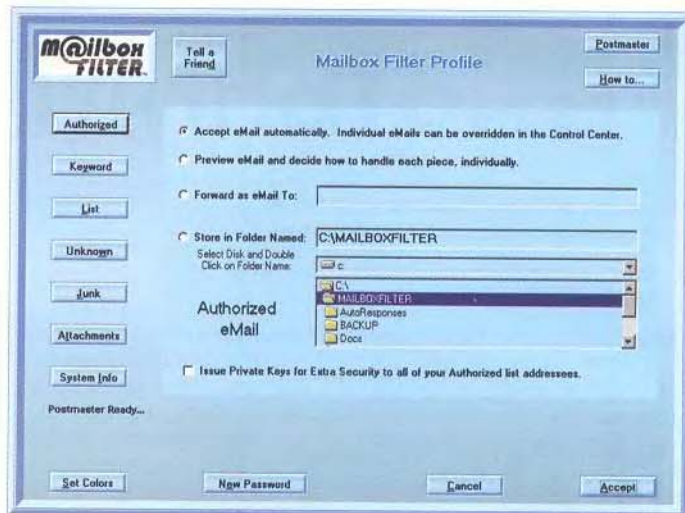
M@ilbox FILTER

Tell a Friend

Mailbox Filter Profile

Postmaster

How to...

Authorized

Keyword

List

Unknown

Junk

Attachments

System Info

Postmaster Ready...

Accept eMail automatically. Individual eMails can be overridden in the Control Center.

Preview eMail and decide how to handle each piece, individually.

Forward as eMail To:

Store in Folder Named: C:\MAILBOXFILTER

Select Disk and Double Click on Folder Name:

c:

C:\

MAILBOXFILTER

AutoResponses

BACKUP

Docs

Authorized eMail

Issue Private Keys for Extra Security to all of your Authorized list addressees.

Set Colors

New Password

Cancel

Accept